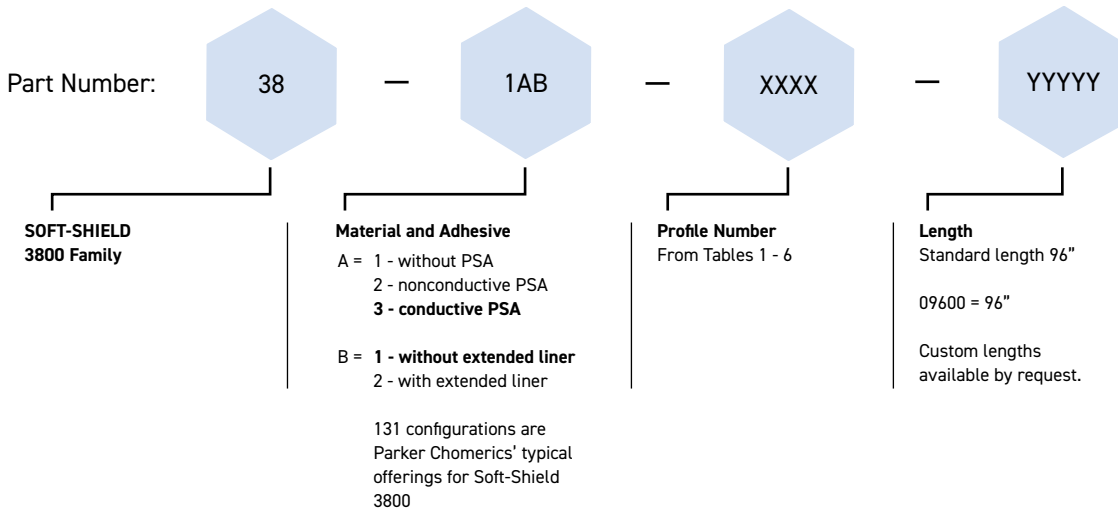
Part Number: 38 — 1AB — XXXX — YYYYY

SOFT-SHIELD
3800 Family

Material and Adhesive
A = 1 - without PSA
2 - nonconductive PSA
3 - conductive PSA

B = 1 - without extended liner
2 - with extended liner

131 configurations are Parker Chomerics' typical offerings for Soft-Shield 3800

Profile Number
From Tables 1 - 6

Length
Standard length 96"

09600 = 96"

Custom lengths available by request.